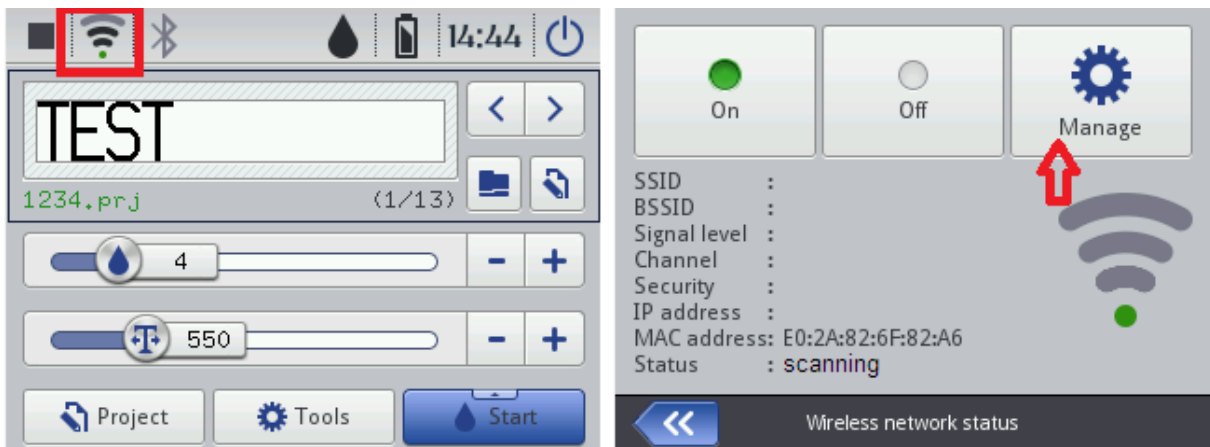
14:44

TEST

1234.prj (1/13)

4

550

Project

Tools

Start

On

Off

Manage

SSID :
BSSID :
Signal level :
Channel :
Security :
IP address :
MAC address: E0:2A:82:6F:82:A6
Status : scanning

Wireless network status